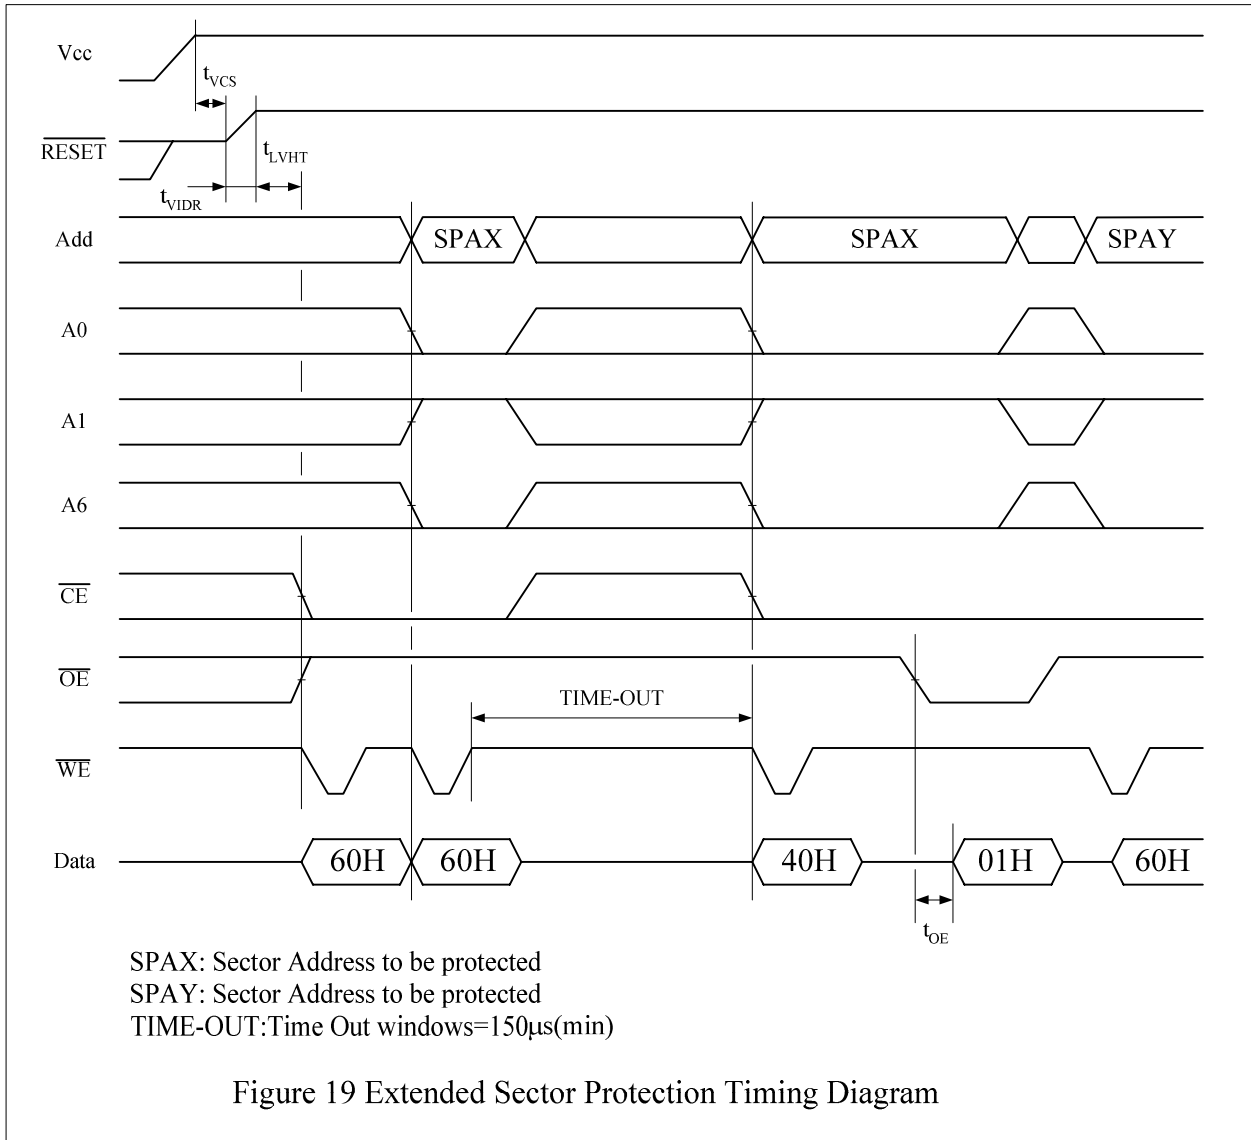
Vcc

$t_{VCS}$

$\overline{RESET}$

$t_{LVHT}$

$t_{VIDR}$

Add

SPAX

SPAX

SPAY

A0

A1

A6

$\overline{CE}$

$\overline{OE}$

TIME-OUT

$\overline{WE}$

Data

60H

60H

40H

01H

60H

$t_{OE}$

SPAX: Sector Address to be protected
SPAY: Sector Address to be protected
TIME-OUT:Time Out windows=150μs(min)

Figure 19 Extended Sector Protection Timing Diagram